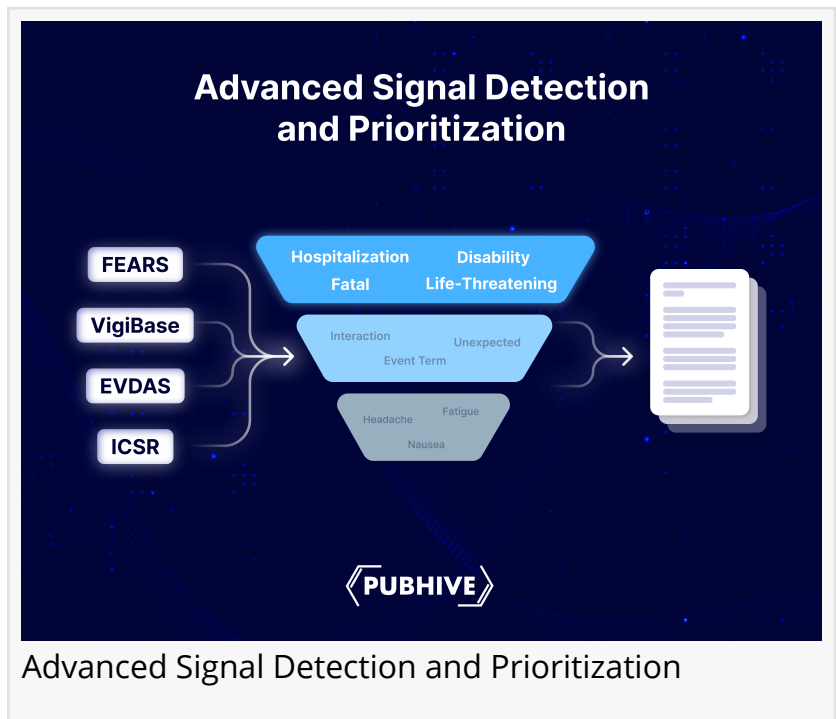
Advanced Signal Detection and Prioritization

FEARS

VigiBase

EVDAS

ICSR

Hospitalization Disability
Fatal Life-Threatening

Interaction Unexpected
Event Term

Headache Fatigue
Nausea

PUBHIVE

Advanced Signal Detection and Prioritization